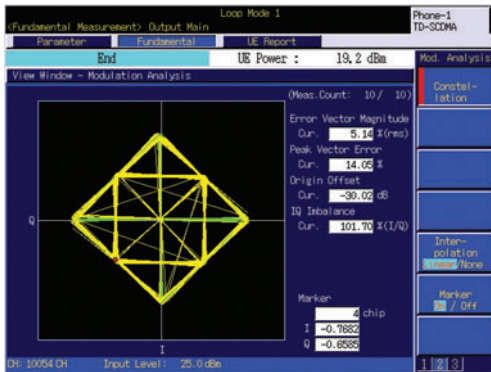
Loop Mode 1
<Fundamental Measurement> Output Main
Phone-1
TD-SCDMA
Parameter
Fundamental
UE Report
End
UE Power :
19.2 dBm
Mod. Analysis
View Window - Modulation Analysis
Constel-
lation
(Meas.Count: 10/ 10)
Error Vector Magnitude
Cur. 5.14 %(rms)
Peak Vector Error
Cur. 14.05 %
Origin Offset
Cur. -30.02 dB
IQ Imbalance
Cur. 101.70 %(I/Q)
Q
Inter-
polation
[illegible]/None
Marker
On / Off
Marker
4 chip
I -0.7682
Q -0.6585
I
CH: 10054 CH
Input Level: 25.0 dBm
1 2 3